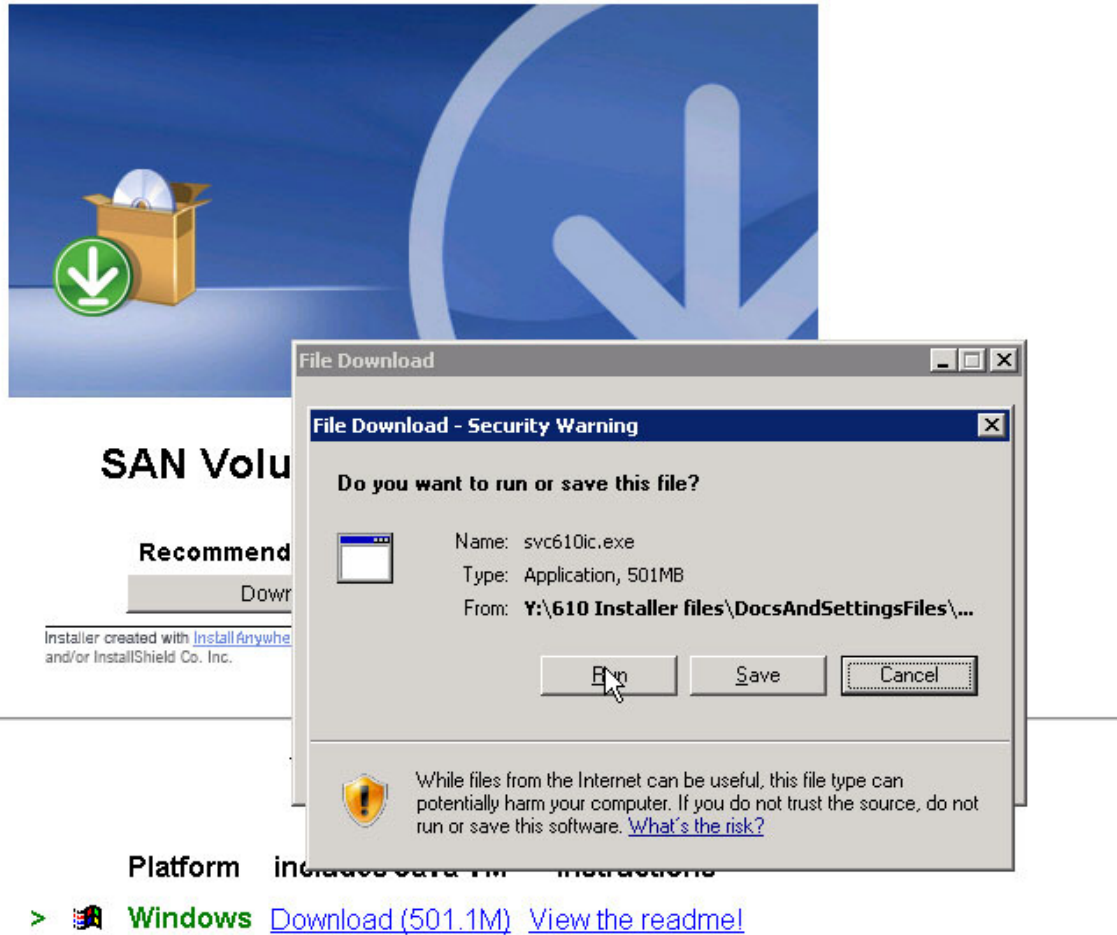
File Download

File Download - Security Warning

Do you want to run or save this file?

Name: svc610ic.exe

Type: Application, 501MB

From: Y:\610 Installer files\DocsAndSettingsFiles\...

Run Save Cancel

While files from the Internet can be useful, this file type can potentially harm your computer. If you do not trust the source, do not run or save this software. What's the risk?

SAN Volu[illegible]

Recommend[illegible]

Down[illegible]

Installer created with InstallAnywhe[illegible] and/or InstallShield Co. Inc.

Platform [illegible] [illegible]

> Windows Download (501.1M) View the readme!